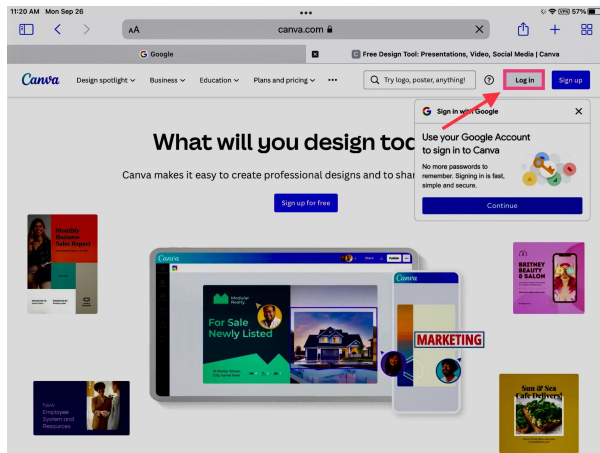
11:20 AM Mon Sep 26

57%

AA canva.com

Google

Free Design Tool: Presentations, Video, Social Media | Canva

Canva Design spotlight Business Education Plans and pricing •••

Try logo, poster, anything!

?

Log in

Sign up

Sign in with Google

Use your Google Account to sign in to Canva

No more passwords to remember. Signing in is fast, simple and secure.

Continue

What will you design toc

Canva makes it easy to create professional designs and to shar

Sign up for free

Monthly Business Sales Report

Canva

Modular Realty

For Sale Newly Listed

Canva

MARKETING

BRITNEY BEAUTY & SALON

New Employee System and Resources

Sun & Sea Cafe Delivers